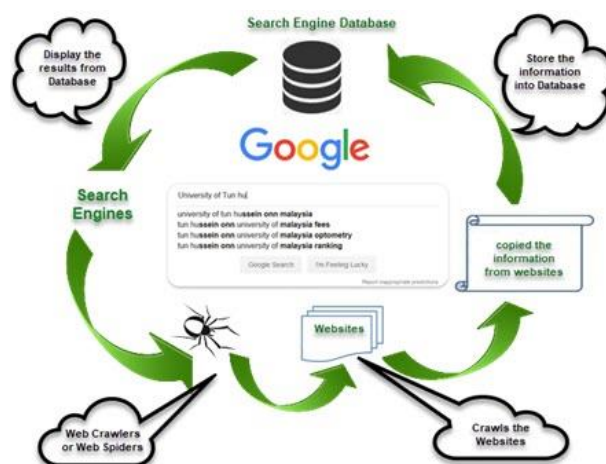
Search Engine Database

Display the results from Database

Store the information into Database

Google

Search Engines

University of Tun hu

university of tun hussein onn malaysia
tun hussein onn university of malaysia fees
tun hussein onn university of malaysia optometry
tun hussein onn university of malaysia ranking

Google Search

I'm Feeling Lucky

Report inappropriate predictions

copied the information from websites

Websites

Web Crawlers or Web Spiders

Crawls the Websites